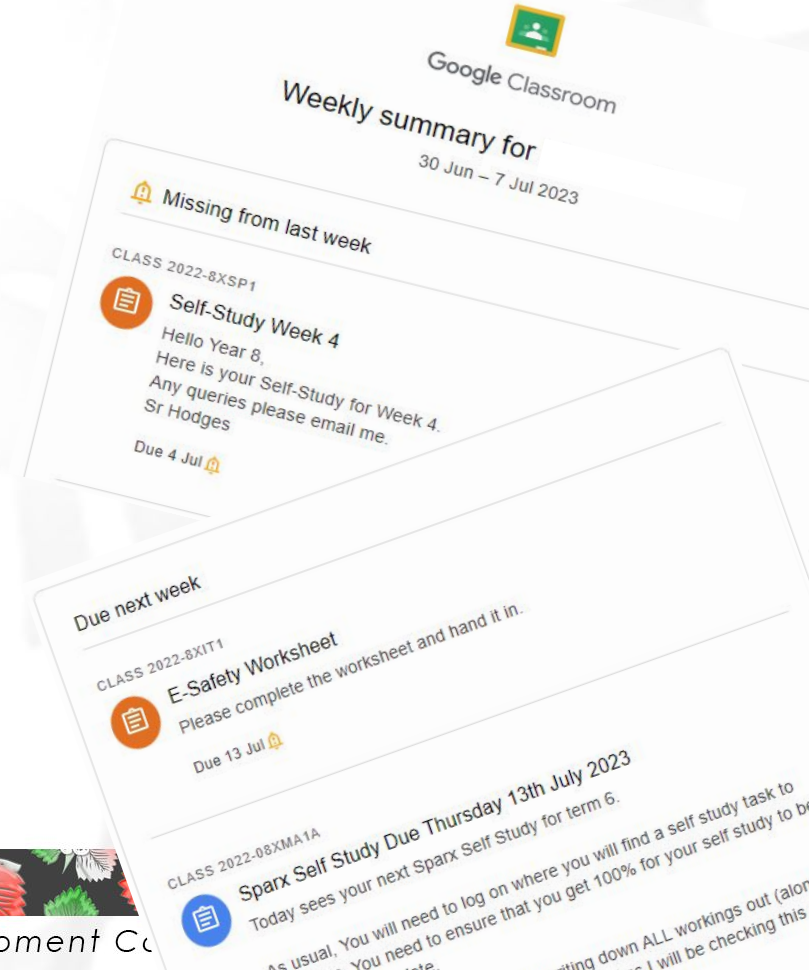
Google Classroom

Weekly summary for

30 Jun – 7 Jul 2023

Missing from last week

CLASS 2022-8XSP1

Self-Study Week 4

Hello Year 8,
Here is your Self-Study for Week 4.
Any queries please email me.
Sr Hodges

Due 4 Jul

Due next week

CLASS 2022-8XIT1

E-Safety Worksheet

Please complete the worksheet and hand it in.

Due 13 Jul

CLASS 2022-08XMA1A

Sparx Self Study Due Thursday 13th July 2023

Today sees your next Sparx Self Study for term 6.

As usual, You will need to log on where you will find a self study task to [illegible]. You need to ensure that you get 100% for your self study to be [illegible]

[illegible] writing down ALL workings out (alon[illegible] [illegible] I will be checking this

oment Co